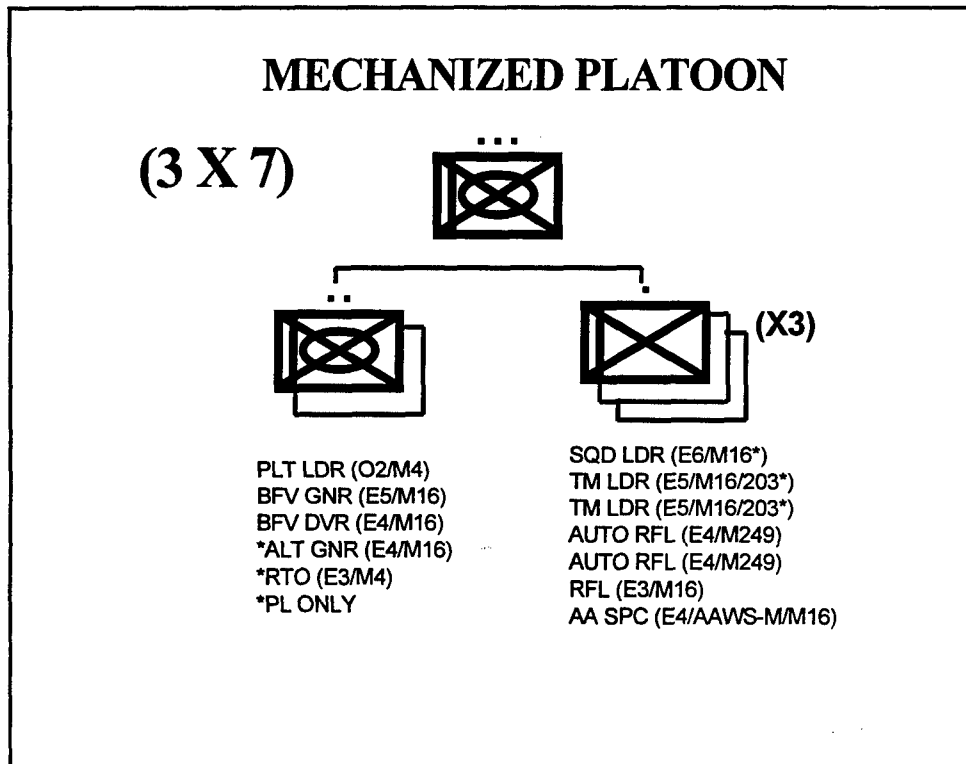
MECHANIZED PLATOON

(3 X 7)

(X3)

PLT LDR (O2/M4)
BFV GNR (E5/M16)
BFV DVR (E4/M16)
*ALT GNR (E4/M16)
*RTO (E3/M4)
*PL ONLY

SQD LDR (E6/M16*)
TM LDR (E5/M16/203*)
TM LDR (E5/M16/203*)
AUTO RFL (E4/M249)
AUTO RFL (E4/M249)
RFL (E3/M16)
AA SPC (E4/AAWS-M/M16)